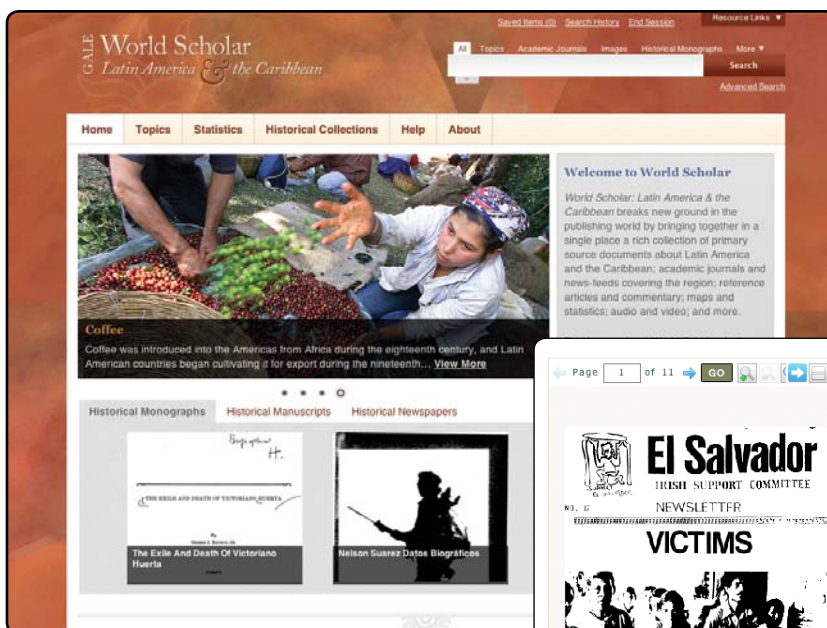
Saved Items (0) Search History End Session

Resource Links ▼

GALE World Scholar
Latin America & the Caribbean

All Topics Academic Journals Images Historical Monographs More ▼

Search

Advanced Search

Home Topics Statistics Historical Collections Help About

Coffee

Coffee was introduced into the Americas from Africa during the eighteenth century, and Latin American countries began cultivating it for export during the nineteenth... View More

Welcome to World Scholar

World Scholar: Latin America & the Caribbean breaks new ground in the publishing world by bringing together in a single place a rich collection of primary source documents about Latin America and the Caribbean; academic journals and news-feeds covering the region; reference articles and commentary; maps and statistics; audio and video; and more.

Historical Monographs Historical Manuscripts Historical Newspapers

THE EXILE AND DEATH OF VICTORIANO HUERTA

The Exile And Death Of Victoriano Huerta

Nelson Suarez Datos Biográficos

Page 1 of 11 GO

El Salvador
IRISH SUPPORT COMMITTEE
NO. 12
NEWSLETTER
VICTIMS